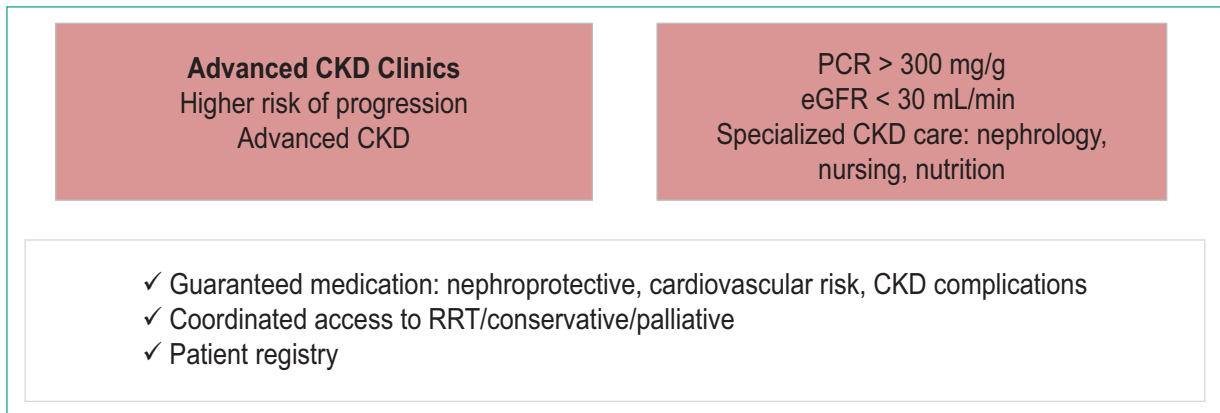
**Advanced CKD Clinics**
Higher risk of progression
Advanced CKD

PCR > 300 mg/g
eGFR < 30 mL/min
Specialized CKD care: nephrology, nursing, nutrition

✓ Guaranteed medication: nephroprotective, cardiovascular risk, CKD complications
✓ Coordinated access to RRT/conservative/palliative
✓ Patient registry